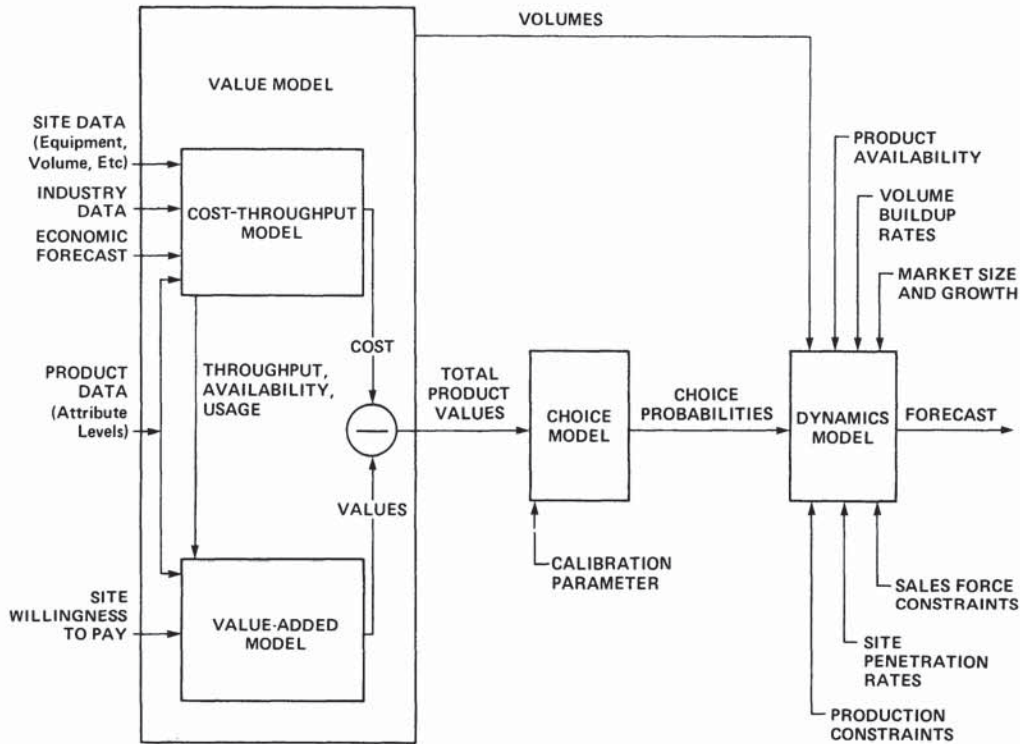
VOLUMES

VALUE MODEL

SITE DATA (Equipment, Volume, Etc)

INDUSTRY DATA

ECONOMIC FORECAST

COST-THROUGHPUT MODEL

PRODUCT DATA (Attribute Levels)

THROUGHPUT, AVAILABILITY, USAGE

COST

—

VALUES

SITE WILLINGNESS TO PAY

VALUE-ADDED MODEL

TOTAL PRODUCT VALUES

CHOICE MODEL

CALIBRATION PARAMETER

CHOICE PROBABILITIES

PRODUCT AVAILABILITY

VOLUME BUILDUP RATES

MARKET SIZE AND GROWTH

DYNAMICS MODEL

FORECAST

SALES FORCE CONSTRAINTS

SITE PENETRATION RATES

PRODUCTION CONSTRAINTS